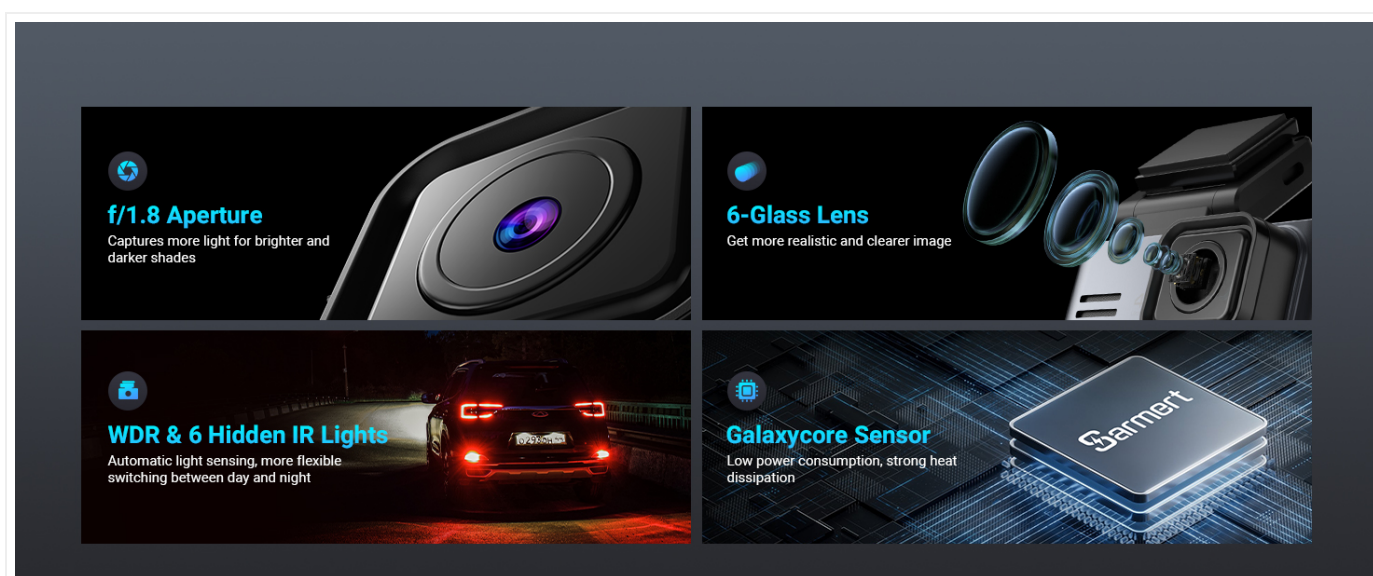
f/1.8 Aperture
Captures more light for brighter and darker shades

6-Glass Lens
Get more realistic and clearer image

WDR & 6 Hidden IR Lights
Automatic light sensing, more flexible switching between day and night

Galaxycore Sensor
Low power consumption, strong heat dissipation

Sarmert